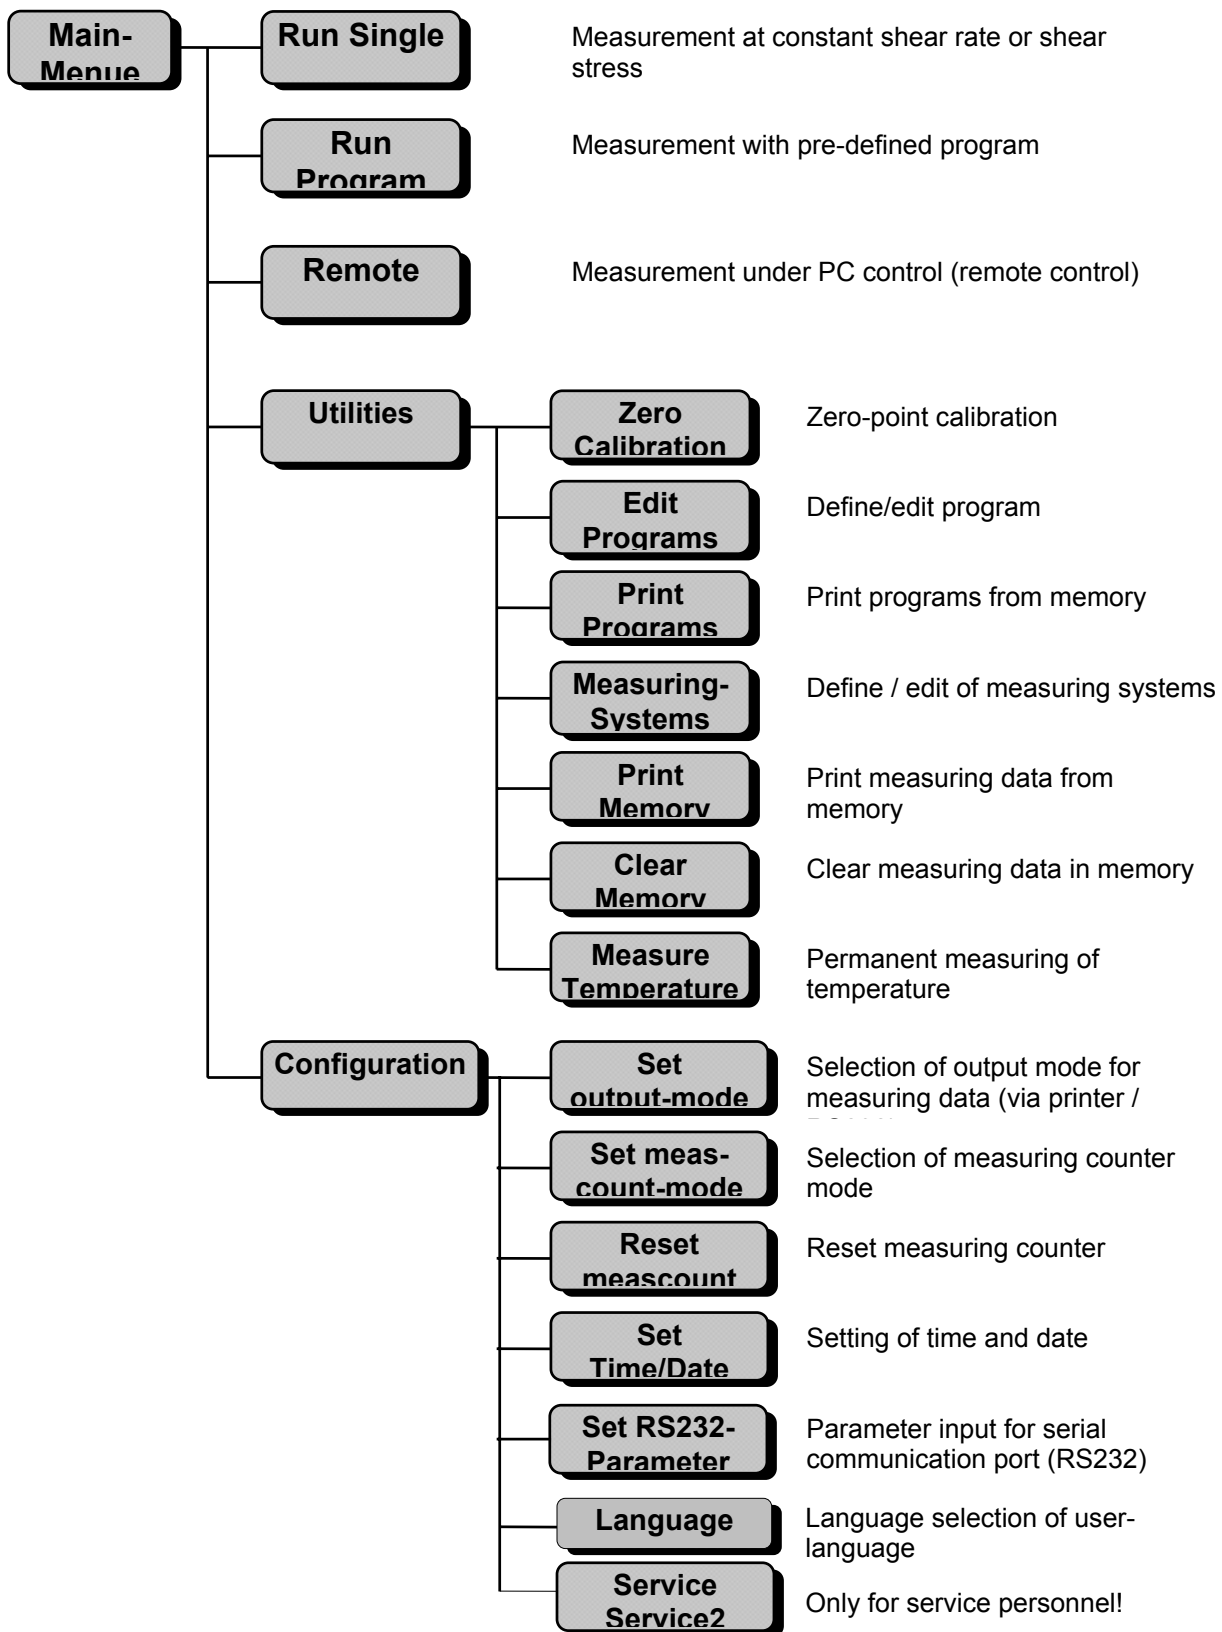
Main-Menue

Run Single

Measurement at constant shear rate or shear stress

Run Program

Measurement with pre-defined program

Remote

Measurement under PC control (remote control)

Utilities

Zero Calibration

Zero-point calibration

Edit Programs

Define/edit program

Print Programs

Print programs from memory

Measuring-Systems

Define / edit of measuring systems

Print Memory

Print measuring data from memory

Clear Memory

Clear measuring data in memory

Measure Temperature

Permanent measuring of temperature

Configuration

Set output-mode

Selection of output mode for measuring data (via printer / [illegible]

Set meas-count-mode

Selection of measuring counter mode

Reset meascount

Reset measuring counter

Set Time/Date

Setting of time and date

Set RS232-Parameter

Parameter input for serial communication port (RS232)

Language

Language selection of user-language

Service Service2

Only for service personnel!